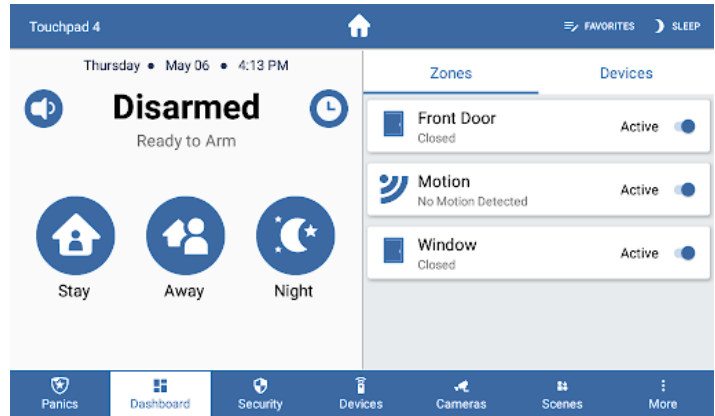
Touchpad 4

FAVORITES SLEEP

Thursday • May 06 • 4:13 PM

Disarmed

Ready to Arm

Stay

Away

Night

Zones

Devices

Front Door
Closed
Active

Motion
No Motion Detected
Active

Window
Closed
Active

Panics

Dashboard

Security

Devices

Cameras

Scenes

More